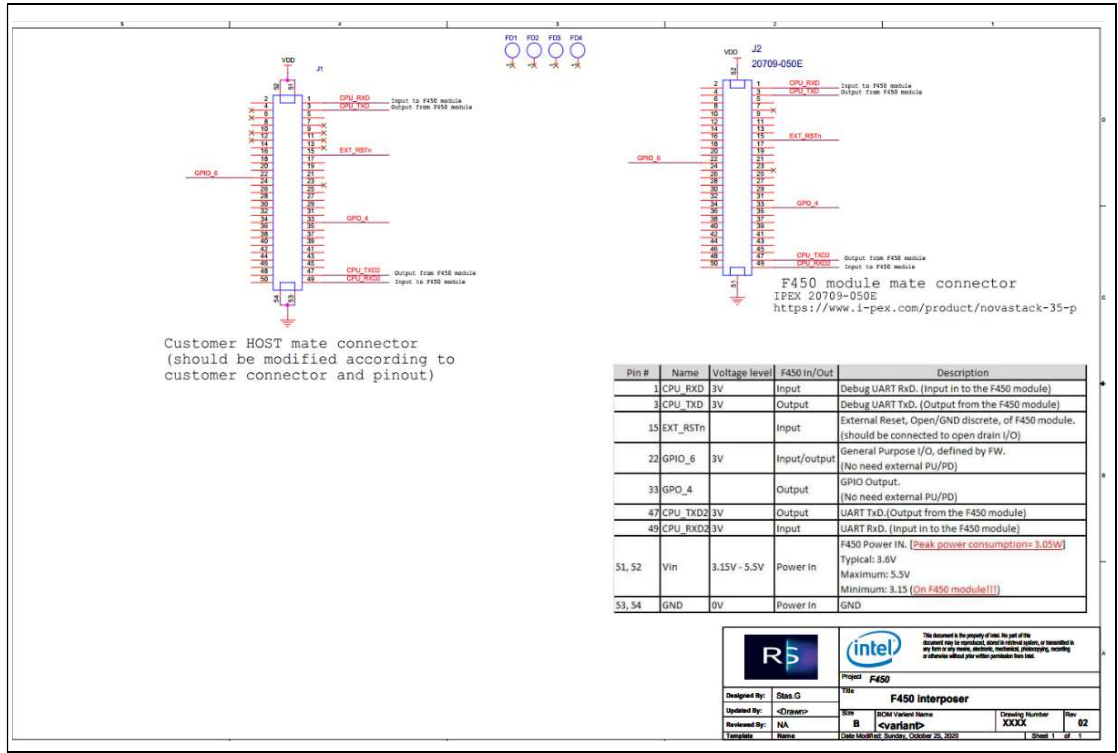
5 4 3 2 1

FD1 FD2 FD3 FD4

VDD
J1
52 51
2 1 CPU_RXD Input to F450 module
4 3 CPU_TXD Output from F450 module
6 5
8 7
10 9
12 11
14 13
16 15 EXT_RSTn
18 17
20 19
GPIO_6 22 21
24 23
26 25
28 27
30 29
32 31
34 33 GPO_4
36 35
38 37
40 39
42 41
44 43
46 45
48 47 CPU_TXD2 Output from F450 module
50 49 CPU_RXD2 Input to F450 module
54 53

Customer HOST mate connector
(should be modified according to customer connector and pinout)

VDD
J2
20709-050E
52
2 1 CPU_RXD Input to F450 module
4 3 CPU_TXD Output from F450 module
6 5
8 7
10 9
12 11
14 13
16 15 EXT_RSTn
18 17
20 19
GPIO_6 22 21
24 23
26 25
28 27
30 29
32 31
34 33 GPO_4
36 35
38 37
40 39
42 41
44 43
46 45
48 47 CPU_TXD2 Output from F450 module
50 49 CPU_RXD2 Input to F450 module
51

F450 module mate connector
IPEX 20709-050E
https://www.i-pex.com/product/novastack-35-p

| Pin # | Name | Voltage level | F450 In/Out | Description |
|---|---|---|---|---|
| 1 | CPU_RXD | 3V | Input | Debug UART RxD. (Input in to the F450 module) |
| 3 | CPU_TXD | 3V | Output | Debug UART TxD. (Output from the F450 module) |
| 15 | EXT_RSTn | | Input | External Reset, Open/GND discrete, of F450 module. (should be connected to open drain I/O) |
| 22 | GPIO_6 | 3V | Input/output | General Purpose I/O, defined by FW. (No need external PU/PD) |
| 33 | GPO_4 | | Output | GPIO Output. (No need external PU/PD) |
| 47 | CPU_TXD2 | 3V | Output | UART TxD.(Output from the F450 module) |
| 49 | CPU_RXD2 | 3V | Input | UART RxD. (Input in to the F450 module) |
| 51, 52 | Vin | 3.15V - 5.5V | Power In | F450 Power IN. [Peak power consumption= 3.05W] Typical: 3.6V Maximum: 5.5V Minimum: 3.15 (On F450 module!!!) |
| 53, 54 | GND | 0V | Power In | GND |

RS
intel
This document is the property of Intel. No part of this document may be reproduced, stored in retrieval system, or transmitted in any form or any means, electronic, mechanical, photocopying, recording or otherwise without prior written permission from Intel.
Project F450
Title F450 interposer
Designed By: Stas.G
Updated By: <Drawn>
Reviewed By: NA
Template Name
Size B
BOM Variant Name <variant>
Drawing Number XXXX
Rev 02
Date Modified: Sunday, October 25, 2020
Sheet 1 of 1

D C B A